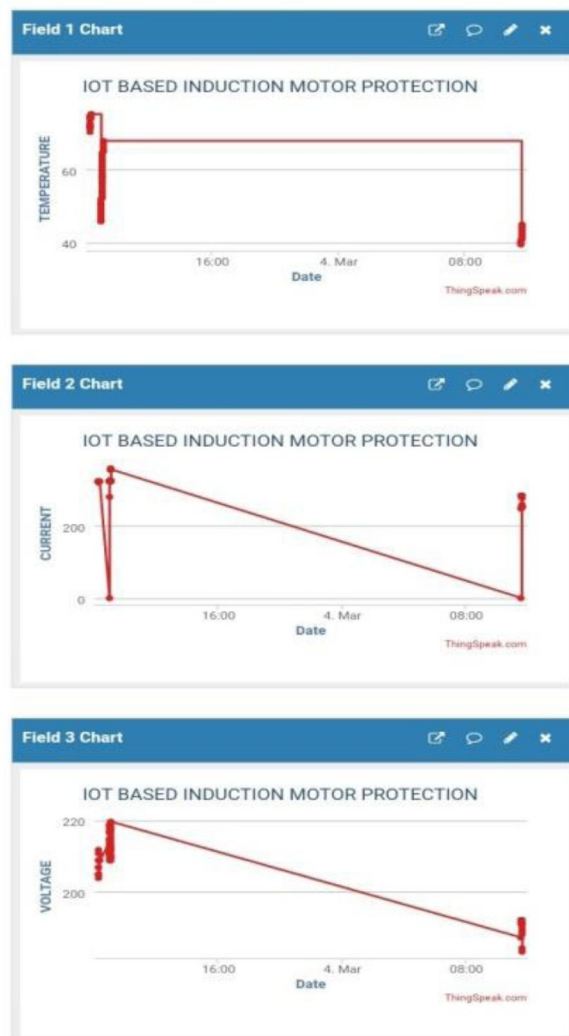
Field 1 Chart

IOT BASED INDUCTION MOTOR PROTECTION

TEMPERATURE

60

40

16:00

4. Mar

08:00

Date

ThingSpeak.com

Field 2 Chart

IOT BASED INDUCTION MOTOR PROTECTION

CURRENT

200

0

16:00

4. Mar

08:00

Date

ThingSpeak.com

Field 3 Chart

IOT BASED INDUCTION MOTOR PROTECTION

VOLTAGE

220

200

16:00

4. Mar

08:00

Date

ThingSpeak.com